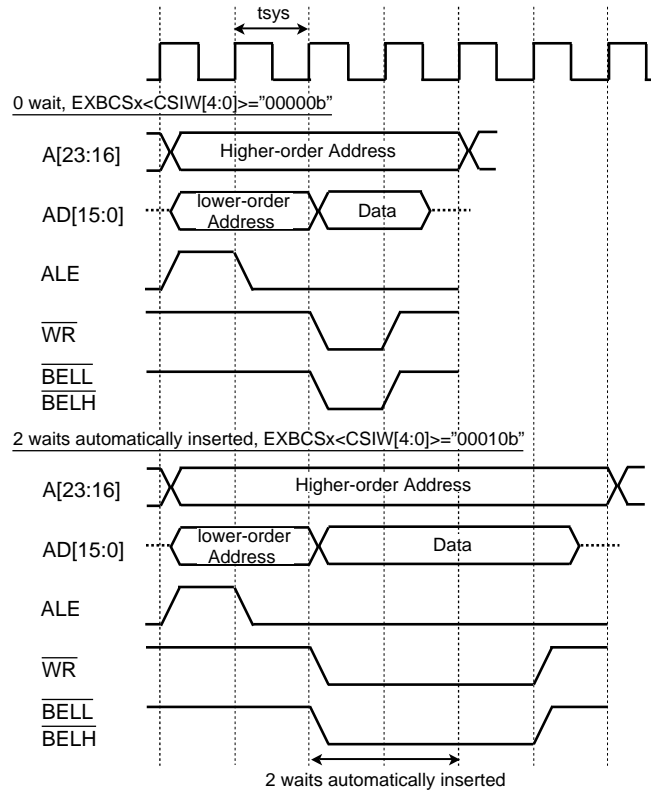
tsys

0 wait, EXBCSx<CSIW[4:0]>="00000b"

A[23:16]
Higher-order Address

AD[15:0]
lower-order Address
Data

ALE

$\overline{WR}$

$\overline{BELL}$
$\overline{BELH}$

2 waits automatically inserted, EXBCSx<CSIW[4:0]>="00010b"

A[23:16]
Higher-order Address

AD[15:0]
lower-order Address
Data

ALE

$\overline{WR}$

$\overline{BELL}$
$\overline{BELH}$

2 waits automatically inserted